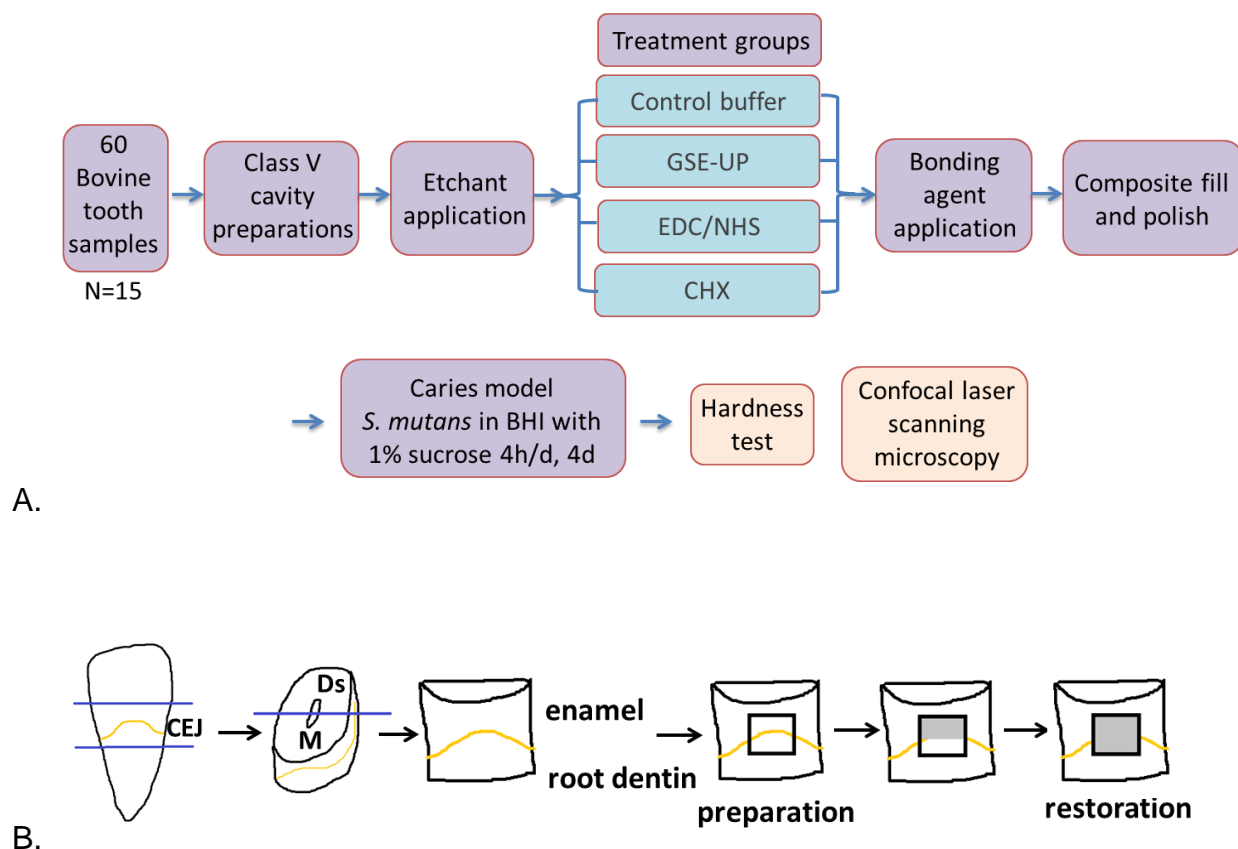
60 Bovine tooth samples

N=15

Class V cavity preparations

Etchant application

Treatment groups

Control buffer

GSE-UP

EDC/NHS

CHX

Bonding agent application

Composite fill and polish

Caries model *S. mutans* in BHI with 1% sucrose 4h/d, 4d

Hardness test

Confocal laser scanning microscopy

A.

CEJ

Ds

M

enamel

root dentin

preparation

restoration

B.